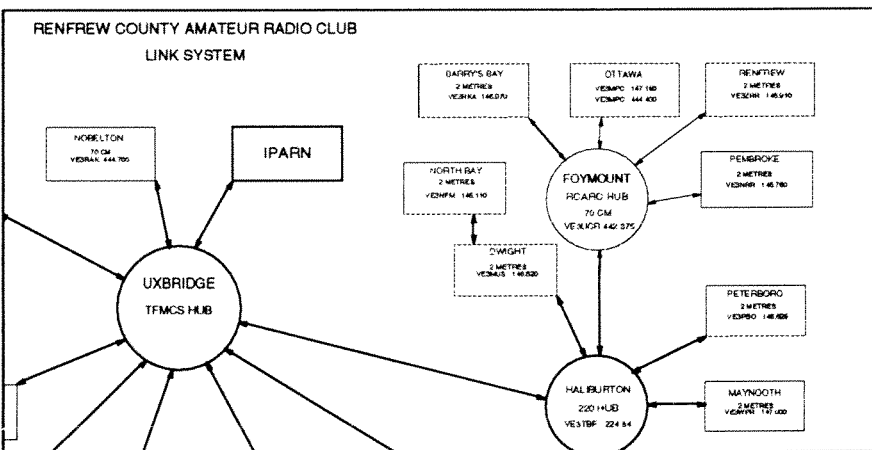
RENFREW COUNTY AMATEUR RADIO CLUB

LINK SYSTEM

NOBELTON
70 CM
VE3RAK 444.700

IPARN

UXBRIDGE
TFMCS HUB

BARRY'S BAY
2 METRES
VE3NKA 146.070

OTTAWA
VE3MPC 147.150
VE3MPC 444.400

RENFREW
2 METRES
VE3NRR 146.910

NORTH BAY
2 METRES
VE2NFM 146.110

FOYMOUNT
RCARC HUB
70 CM
VE3UGR 442.375

PEMBROKE
2 METRES
VE3NRR 146.760

DWIGHT
2 METRES
VE3MUS 146.820

PETERBORO
2 METRES
VE3PBO 146.625

HALIBURTON
220 HUB
VE3TBF 224.84

MAYNOOTH
2 METRES
VE3MPR 147.000